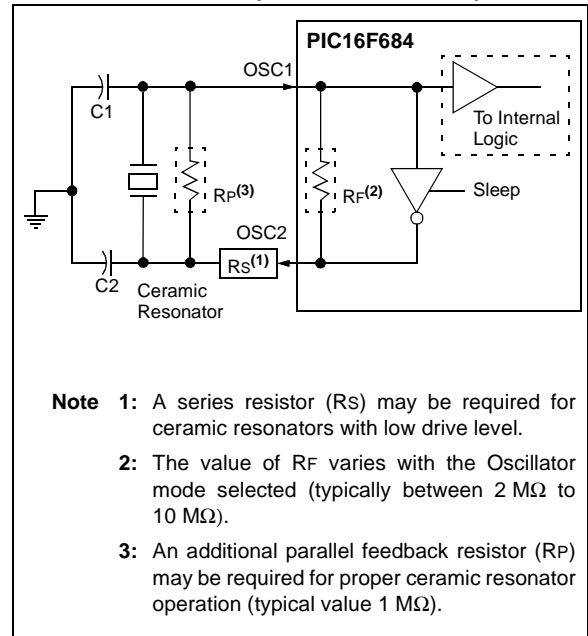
PIC16F684

OSC1

C1

To Internal Logic

RP(3)

RF(2)

Sleep

OSC2

RS(1)

C2

Ceramic Resonator

Note 1: A series resistor (RS) may be required for ceramic resonators with low drive level.

2: The value of RF varies with the Oscillator mode selected (typically between 2 M$\Omega$ to 10 M$\Omega$).

3: An additional parallel feedback resistor (RP) may be required for proper ceramic resonator operation (typical value 1 M$\Omega$).